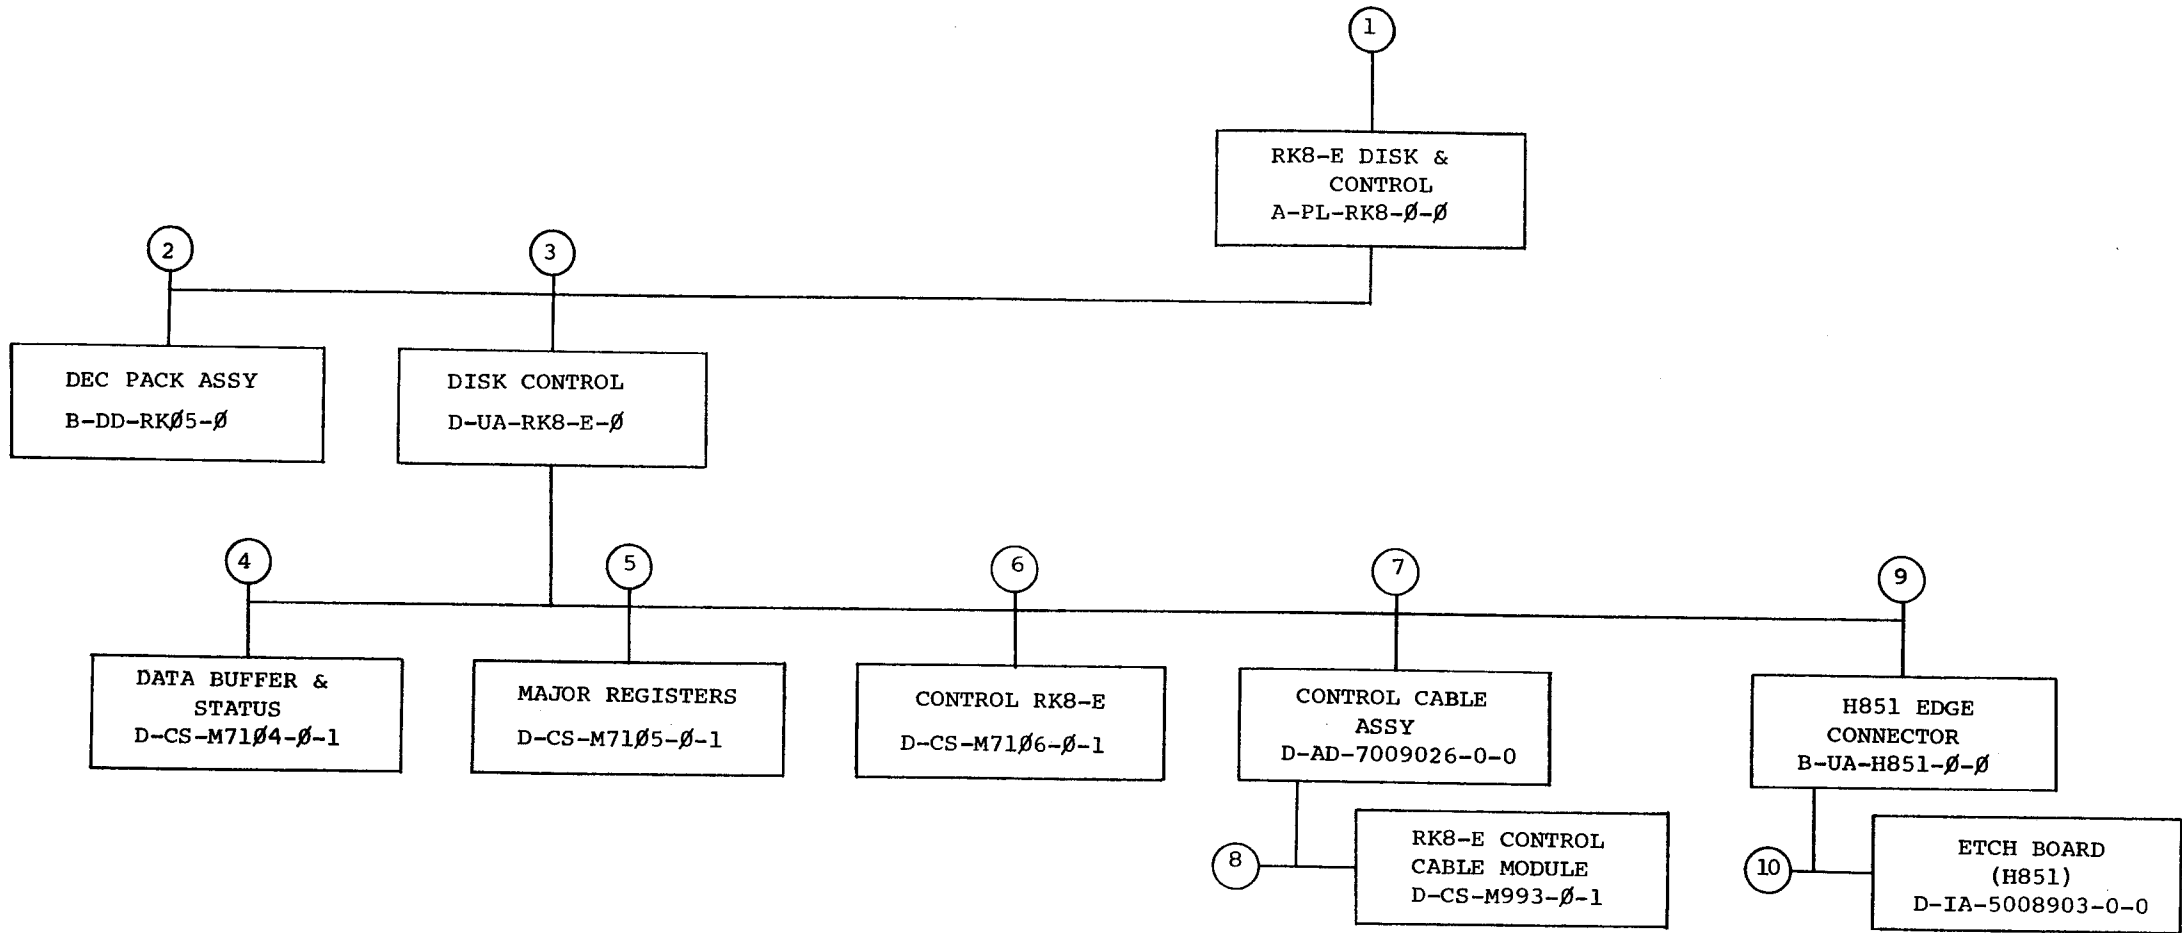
1

RK8-E DISK & CONTROL
A-PL-RK8-Ø-Ø

2

3

DEC PACK ASSY
B-DD-RKØ5-Ø

DISK CONTROL
D-UA-RK8-E-Ø

4

5

6

7

9

DATA BUFFER & STATUS
D-CS-M71Ø4-Ø-1

MAJOR REGISTERS
D-CS-M71Ø5-Ø-1

CONTROL RK8-E
D-CS-M71Ø6-Ø-1

CONTROL CABLE ASSY
D-AD-7009026-0-0

H851 EDGE CONNECTOR
B-UA-H851-Ø-Ø

8

RK8-E CONTROL CABLE MODULE
D-CS-M993-Ø-1

10

ETCH BOARD (H851)
D-IA-5008903-0-0